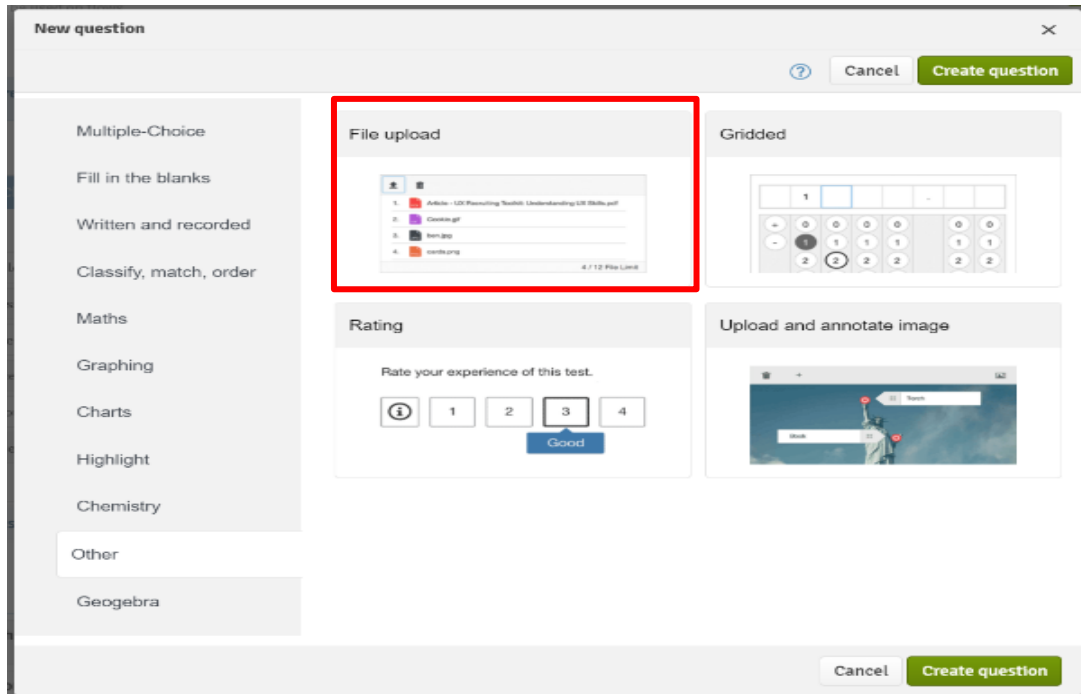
New question

×

?

Cancel

Create question

Multiple-Choice

Fill in the blanks

Written and recorded

Classify, match, order

Maths

Graphing

Charts

Highlight

Chemistry

Other

Geogebra

File upload

1. Article - UX Recruiting Toolkit: Understanding UX Skills.pdf
2. Cookie.gif
3. ben.jpg
4. cards.png

4 / 12 File Limit

Gridded

1

.

+ 0 0 0 0 0 0
- 1 1 1 1 1 1
2 2 2 2 2 2

Rating

Rate your experience of this test.

1 2 3 4

Good

Upload and annotate image

Torch

Book

Cancel

Create question